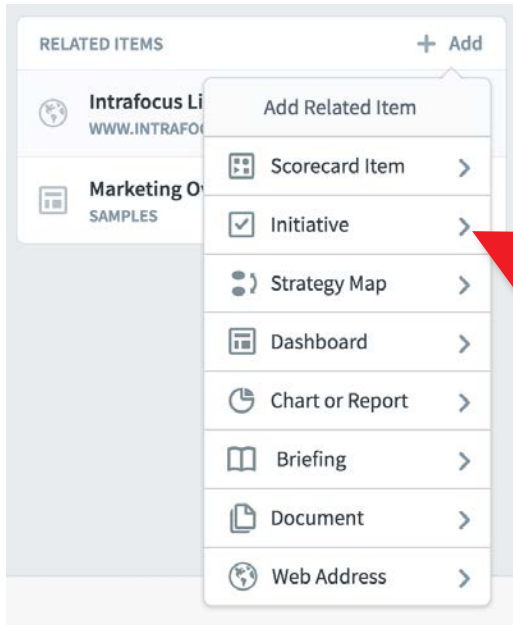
RELATED ITEMS

+ Add

Intrafocus Li
WWW.INTRAFO

Marketing O
SAMPLES

Add Related Item

Scorecard Item >

Initiative >

Strategy Map >

Dashboard >

Chart or Report >

Briefing >

Document >

Web Address >